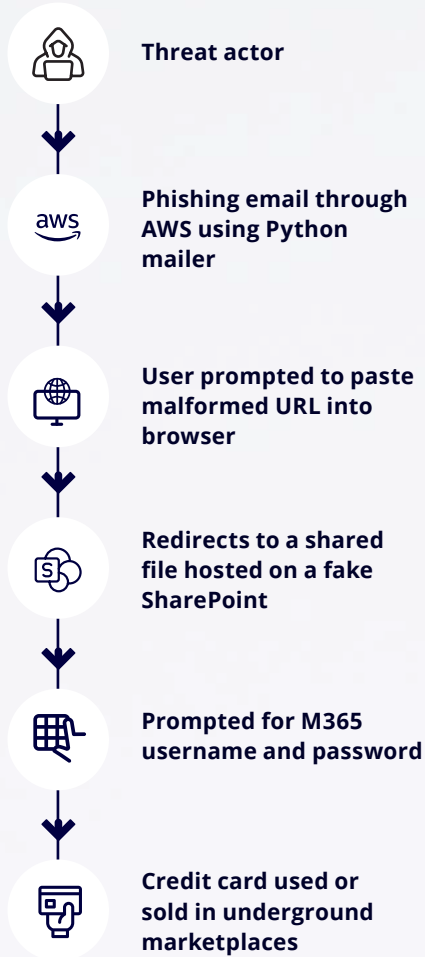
Threat actor

aws

Phishing email through AWS using Python mailer

User prompted to paste malformed URL into browser

S

Redirects to a shared file hosted on a fake SharePoint

Prompted for M365 username and password

Credit card used or sold in underground marketplaces